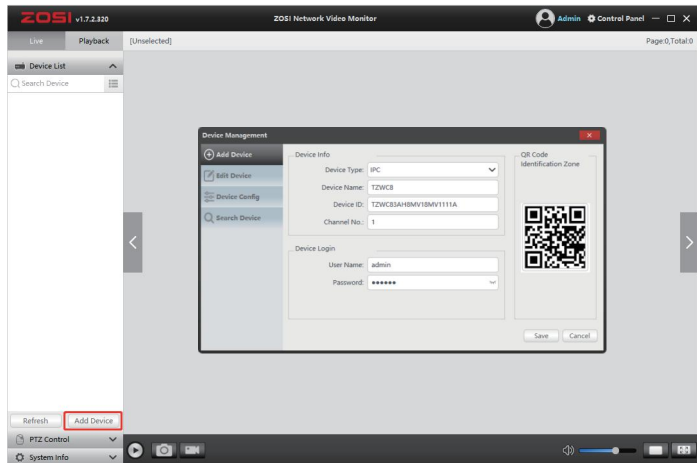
ZOSI v1.7.2.320

ZOSI Network Video Monitor

Admin Control Panel

Live Playback [Unselected] Page:0,Total:0

Device List

Search Device

Device Management

Add Device

Edit Device

Device Config

Search Device

Device Info

Device Type: IPC

Device Name: TZWC8

Device ID: TZWC83AH8MV18MV1111A

Channel No.: 1

Device Login

User Name: admin

Password: ••••••

QR Code Identification Zone

Save Cancel

Refresh Add Device

PTZ Control

System Info